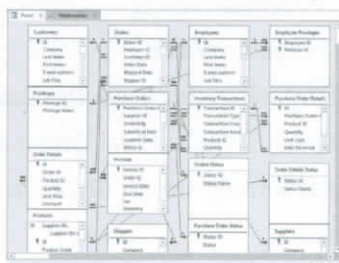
Customers

Orders

Employees

Employee Privileges

Privileges

Purchase Orders

Inventory Transactions

Purchase Order Details

Order Details

Invoices

Orders Status

Order Details Status

Products

Shippers

Purchase Order Status

Suppliers

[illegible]